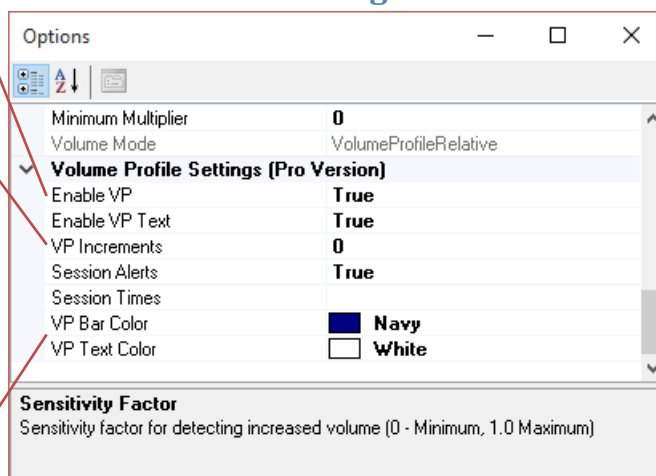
Options

Minimum Multiplier | 0
Volume Mode | VolumeProfileRelative
Volume Profile Settings (Pro Version)
Enable VP | True
Enable VP Text | True
VP Increments | 0
Session Alerts | True
Session Times |
VP Bar Color | Navy
VP Text Color | White

Sensitivity Factor
Sensitivity factor for detecting increased volume (0 - Minimum, 1.0 Maximum)